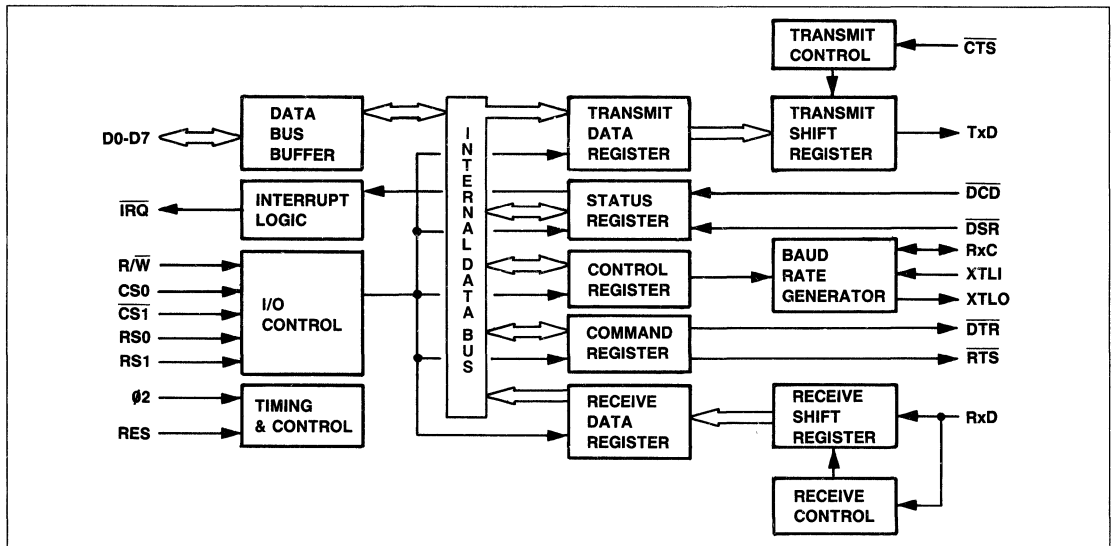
TRANSMIT CONTROL

$\overline{CTS}$

D0-D7

DATA BUS BUFFER

INTERNAL DATA BUS

TRANSMIT DATA REGISTER

TRANSMIT SHIFT REGISTER

TxD

$\overline{IRQ}$

INTERRUPT LOGIC

STATUS REGISTER

$\overline{DCD}$

$\overline{DSR}$

R/$\overline{W}$

CS0

$\overline{CS1}$

RS0

RS1

I/O CONTROL

CONTROL REGISTER

BAUD RATE GENERATOR

RxC

XTLI

XTLO

COMMAND REGISTER

$\overline{DTR}$

$\overline{RTS}$

Ø2

RES

TIMING & CONTROL

RECEIVE DATA REGISTER

RECEIVE SHIFT REGISTER

RxD

RECEIVE CONTROL